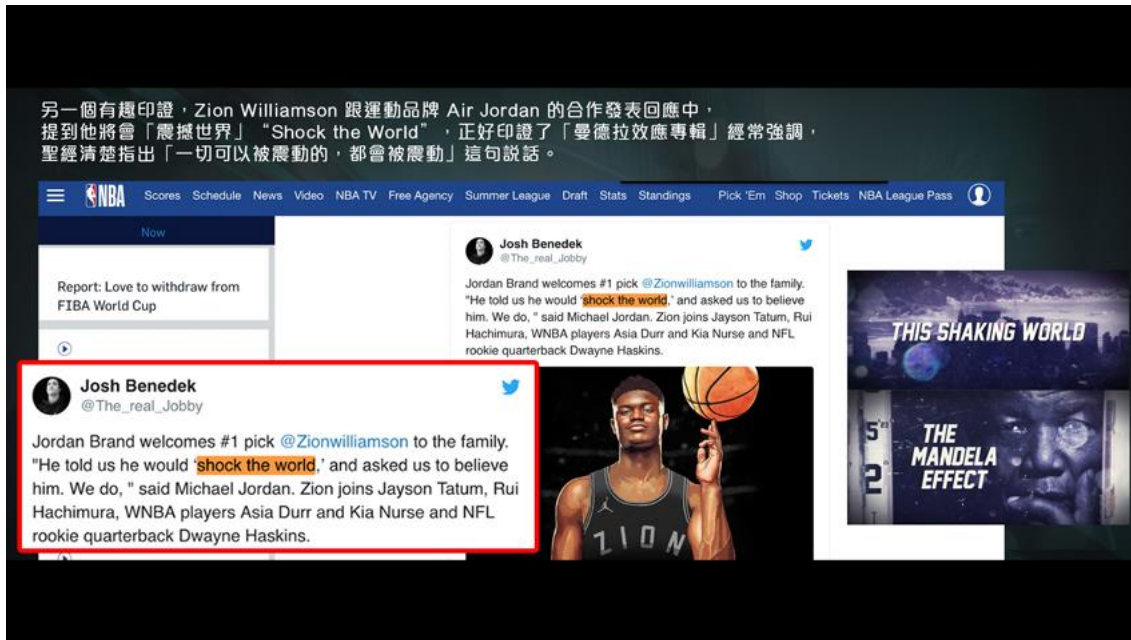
另一個有趣印證，Zion Williamson 跟運動品牌 Air Jordan 的合作發表回應中，提到他將會「震撼世界」"Shock the World"，正好印證了「曼德拉效應專輯」經常強調，聖經清楚指出「一切可以被震動的，都會被震動」這句說話。

NBA Scores Schedule News Video NBA TV Free Agency Summer League Draft Stats Standings Pick 'Em Shop Tickets NBA League Pass

Now

Report: Love to withdraw from FIBA World Cup

Josh Benedek
@The_real_Jobby

Jordan Brand welcomes #1 pick @Zionwilliamson to the family. "He told us he would 'shock the world,' and asked us to believe him. We do, " said Michael Jordan. Zion joins Jayson Tatum, Rui Hachimura, WNBA players Asia Durr and Kia Nurse and NFL rookie quarterback Dwayne Haskins.

Josh Benedek
@The_real_Jobby

Jordan Brand welcomes #1 pick @Zionwilliamson to the family. "He told us he would 'shock the world,' and asked us to believe him. We do, " said Michael Jordan. Zion joins Jayson Tatum, Rui Hachimura, WNBA players Asia Durr and Kia Nurse and NFL rookie quarterback Dwayne Haskins.

ZION

THIS SHAKING WORLD

THE MANDELA EFFECT